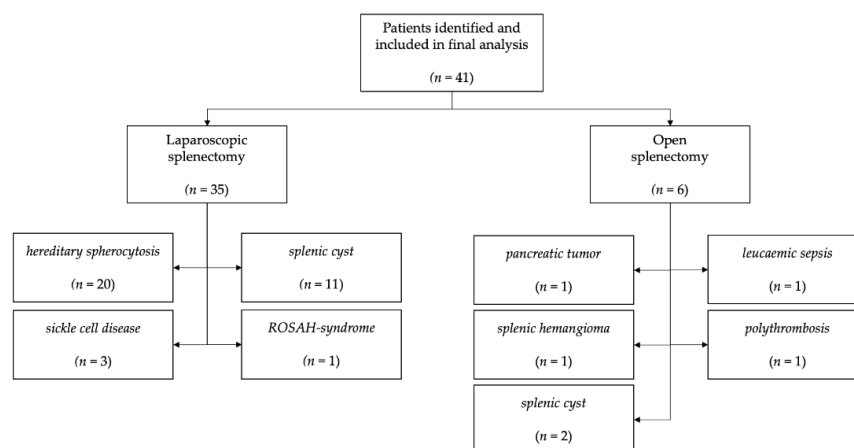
Patients identified and included in final analysis

($n$ = 41)

Laparoscopic splenectomy

($n$ = 35)

Open splenectomy

($n$ = 6)

hereditary spherocytosis

($n$ = 20)

splenic cyst

($n$ = 11)

sickle cell disease

($n$ = 3)

ROSAH-syndrome

($n$ = 1)

pancreatic tumor

($n$ = 1)

leucaemic sepsis

($n$ = 1)

splenic hemangioma

($n$ = 1)

polythrombosis

($n$ = 1)

splenic cyst

($n$ = 2)